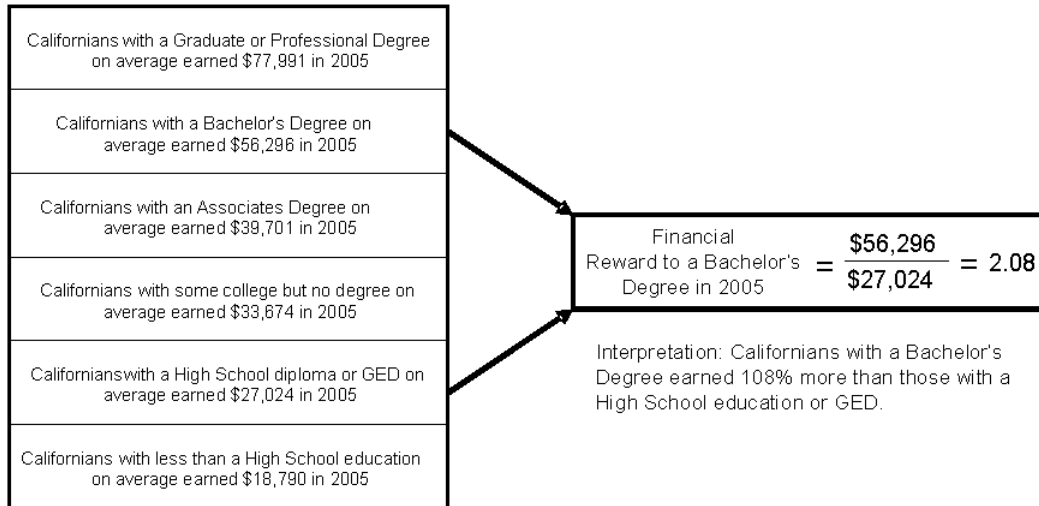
Californians with a Graduate or Professional Degree on average earned \$77,991 in 2005

Californians with a Bachelor's Degree on average earned \$56,296 in 2005

Californians with an Associates Degree on average earned \$39,701 in 2005

Californians with some college but no degree on average earned \$33,674 in 2005

Californianswith a High School diploma or GED on average earned \$27,024 in 2005

Californians with less than a High School education on average earned \$18,790 in 2005

Financial Reward to a Bachelor's Degree in 2005 $= \frac{\$56,296}{\$27,024} = 2.08$

Interpretation: Californians with a Bachelor's Degree earned 108% more than those with a High School education or GED.